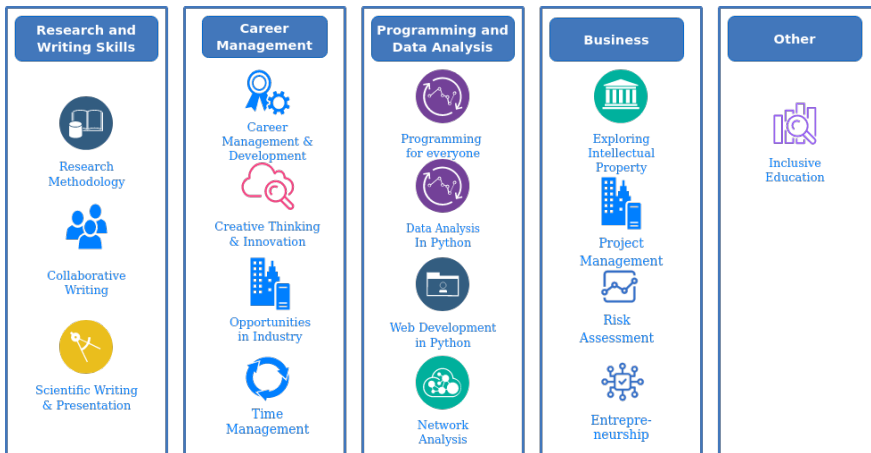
Research and Writing Skills

Research Methodology

Collaborative Writing

Scientific Writing & Presentation

Career Management

Career Management & Development

Creative Thinking & Innovation

Opportunities in Industry

Time Management

Programming and Data Analysis

Programming for everyone

Data Analysis In Python

Web Development in Python

Network Analysis

Business

Exploring Intellectual Property

Project Management

Risk Assessment

Entrepreneurship

Other

Inclusive Education